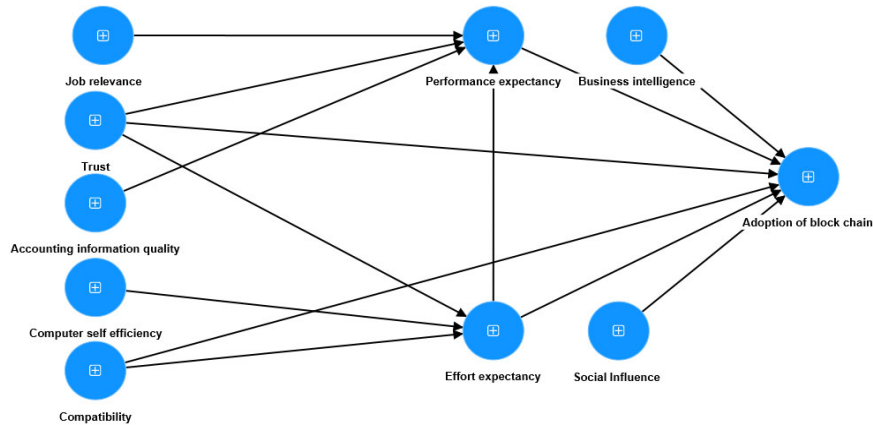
Job relevance

Trust

Accounting information quality

Computer self efficiency

Compatibility

Performance expectancy

Business intelligence

Effort expectancy

Social Influence

Adoption of block chain